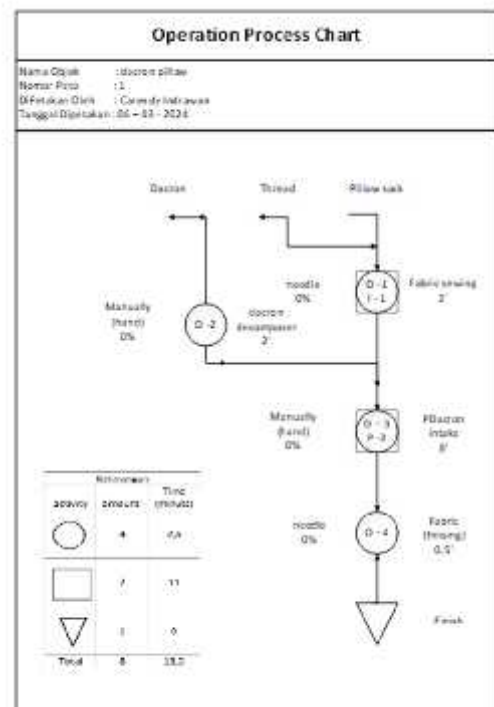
Operation Process Chart

Nama Objek : dacron pillow
Nomor Peta : 1
Dipetakan Oleh : Caesedy Indrawan
Tanggal Dipetakan : 04 – 03 – 2024

Dacron

Thread

Pillow sack

needle
0%

O - 1
I - 1

Fabric sewing
2'

Manually
(hand)
0%

O - 2

dacron
decompaction
2'

Manually
(hand)
0%

O - 3
P - 3

Pillow/dacron
intake
8'

| Ikhtisar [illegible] | | |
|---|---|---|
| activity | amount | Time (minute) |
| ○ | 4 | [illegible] |
| □ | 2 | 11 |
| ▽ | 1 | 0 |
| Total | 8 | 18.5 |

needle
0%

O - 4

Fabric
(fringing)
0.5'

Finish